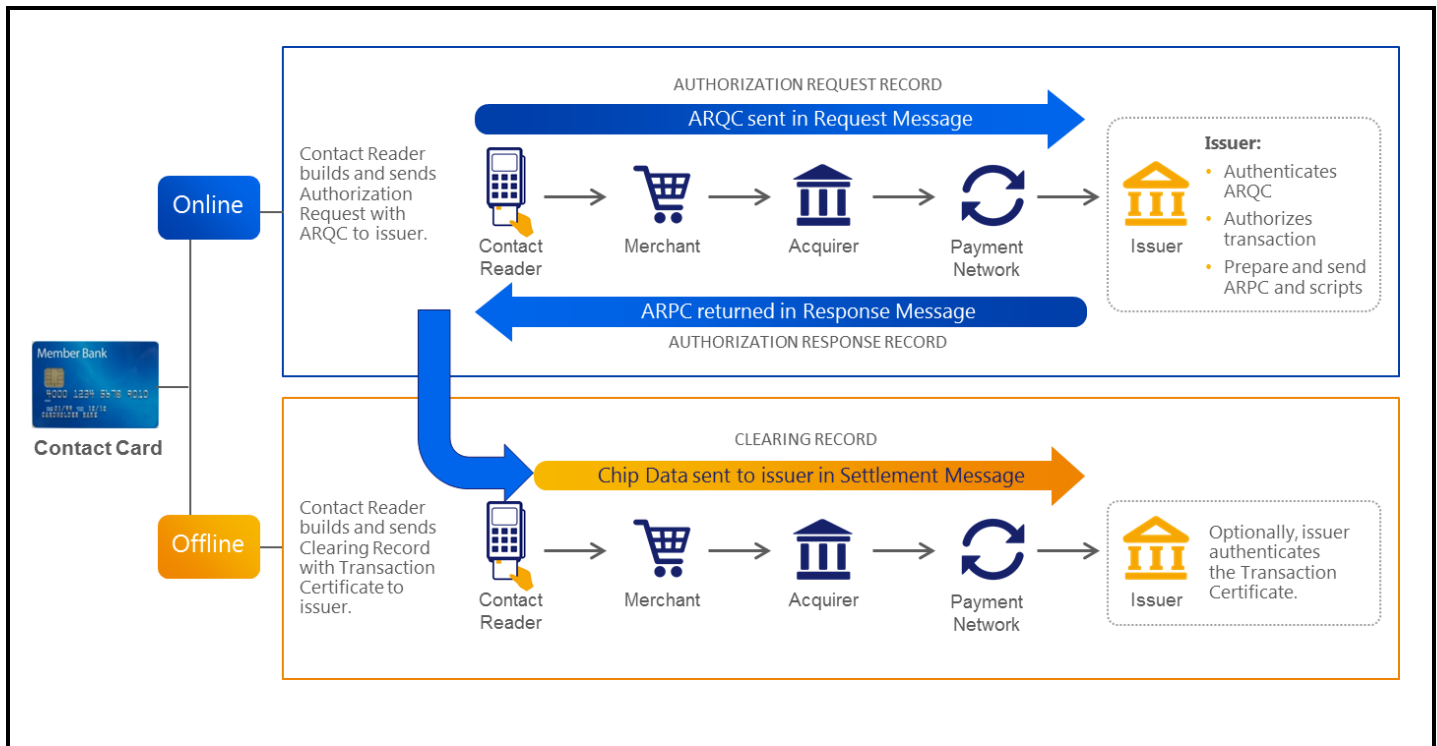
Member Bank

5000 1234 5678 9010

CARDHOLDER NAME

Contact Card

Online

Contact Reader builds and sends Authorization Request with ARQC to issuer.

AUTHORIZATION REQUEST RECORD

ARQC sent in Request Message

Contact Reader

Merchant

Acquirer

Payment Network

Issuer

Issuer:
• Authenticates ARQC
• Authorizes transaction
• Prepare and send ARPC and scripts

ARPC returned in Response Message

AUTHORIZATION RESPONSE RECORD

Offline

Contact Reader builds and sends Clearing Record with Transaction Certificate to issuer.

CLEARING RECORD

Chip Data sent to issuer in Settlement Message

Contact Reader

Merchant

Acquirer

Payment Network

Issuer

Optionally, issuer authenticates the Transaction Certificate.